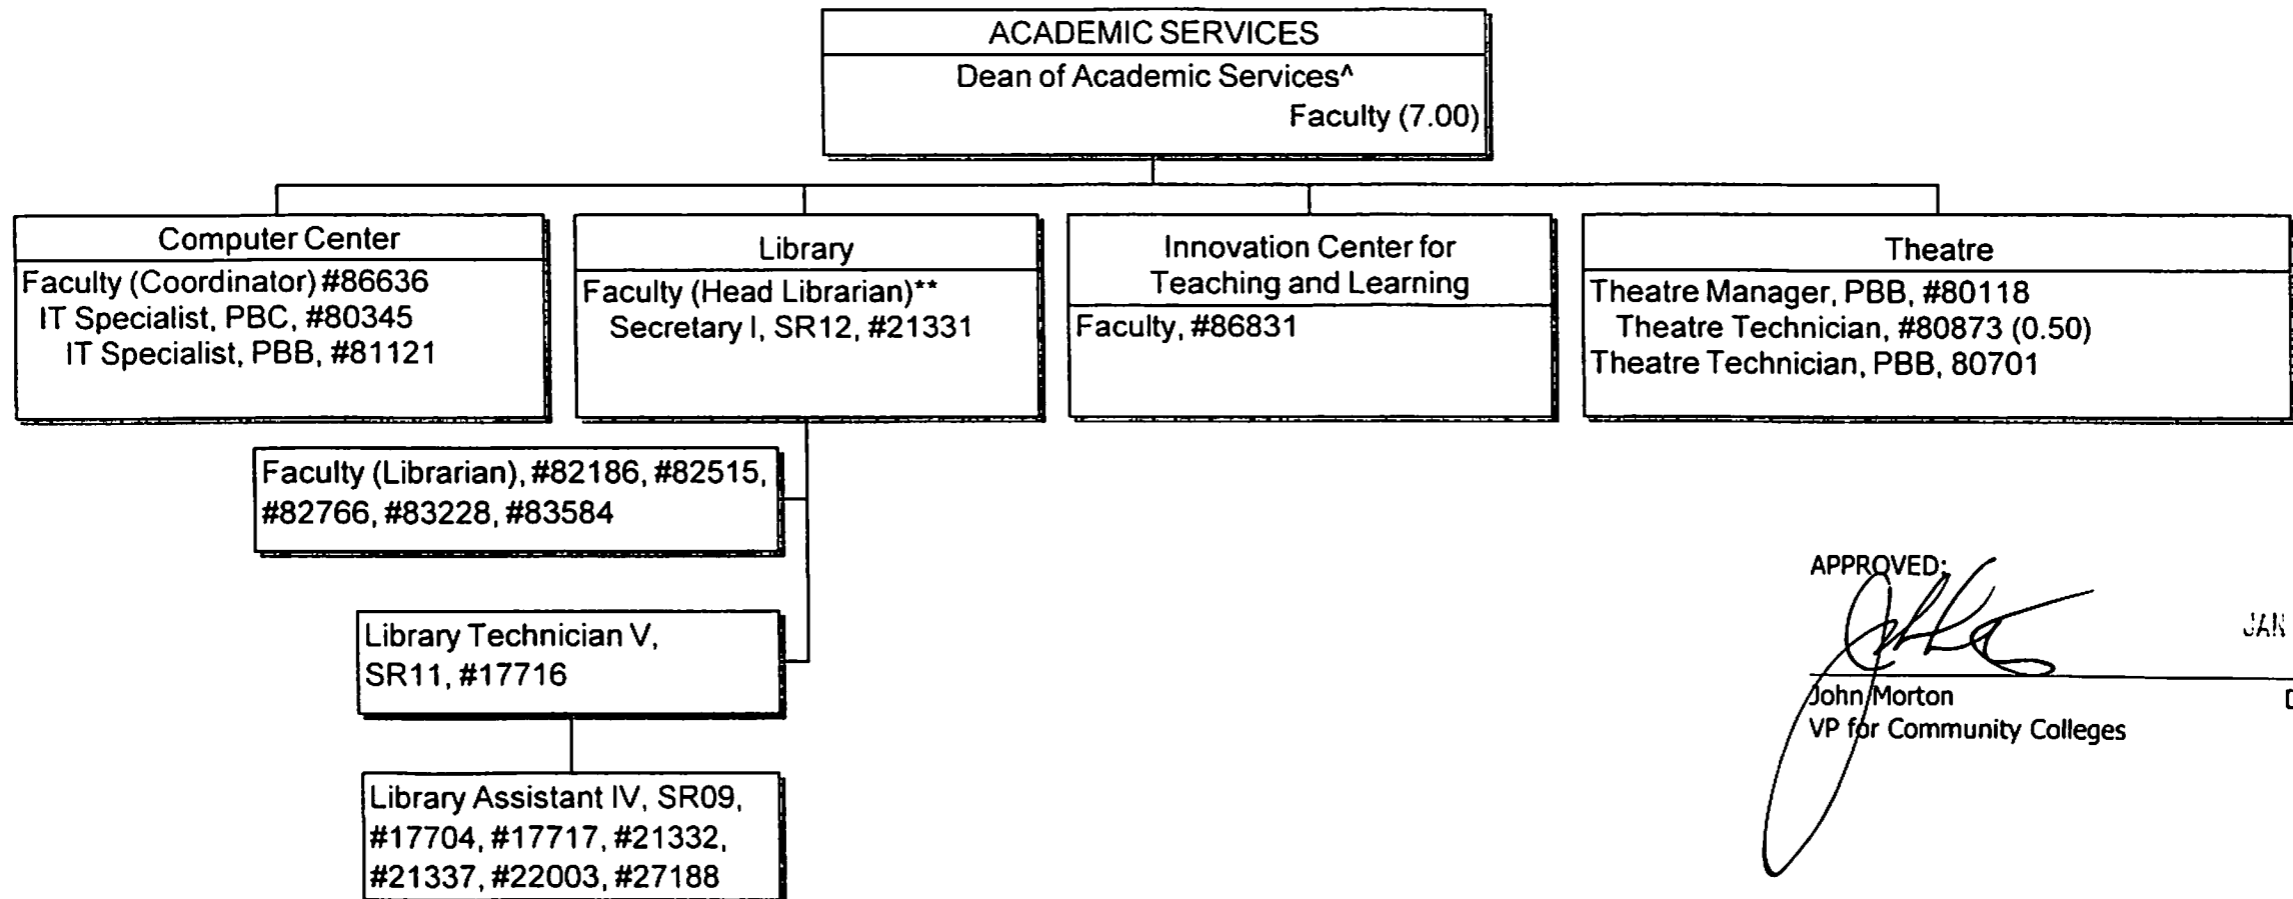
ACADEMIC SERVICES
Dean of Academic Services^
Faculty (7.00)

Computer Center
Faculty (Coordinator) #86636
IT Specialist, PBC, #80345
IT Specialist, PBB, #81121

Library
Faculty (Head Librarian)**
Secretary I, SR12, #21331

Innovation Center for Teaching and Learning
Faculty, #86831

Theatre
Theatre Manager, PBB, #80118
Theatre Technician, #80873 (0.50)
Theatre Technician, PBB, 80701

Faculty (Librarian), #82186, #82515, #82766, #83228, #83584

Library Technician V, SR11, #17716

Library Assistant IV, SR09, #17704, #17717, #21332, #21337, #22003, #27188

APPROVED:
John Morton
VP for Community Colleges

JAN

D